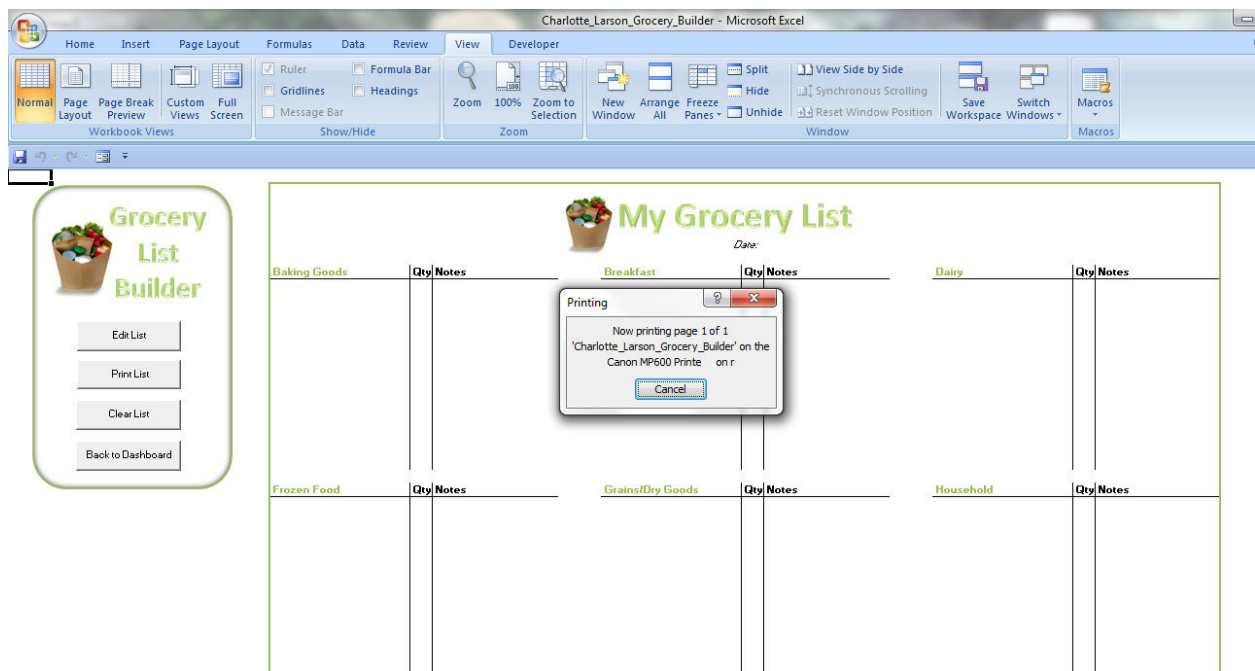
Charlotte_Larson_Grocery_Builder - Microsoft Excel

Home Insert Page Layout Formulas Data Review View Developer

Normal Page Layout Page Break Preview Custom Views Full Screen
Workbook Views

Ruler Formula Bar Gridlines Headings Message Bar
Show/Hide

Zoom 100% Zoom to Selection
Zoom

New Window Arrange All Freeze Panes Split Hide Unhide View Side by Side Synchronous Scrolling Reset Window Position Save Workspace Switch Windows
Window

Macros
Macros

Grocery List Builder

Edit List

Print List

Clear List

Back to Dashboard

My Grocery List

Date:

Baking Goods Qty Notes

Breakfast Qty Notes

Dairy Qty Notes

Printing

Now printing page 1 of 1 'Charlotte_Larson_Grocery_Builder' on the Canon MP600 Printe on r

Cancel

Frozen Food Qty Notes

Grains/Dry Goods Qty Notes

Household Qty Notes